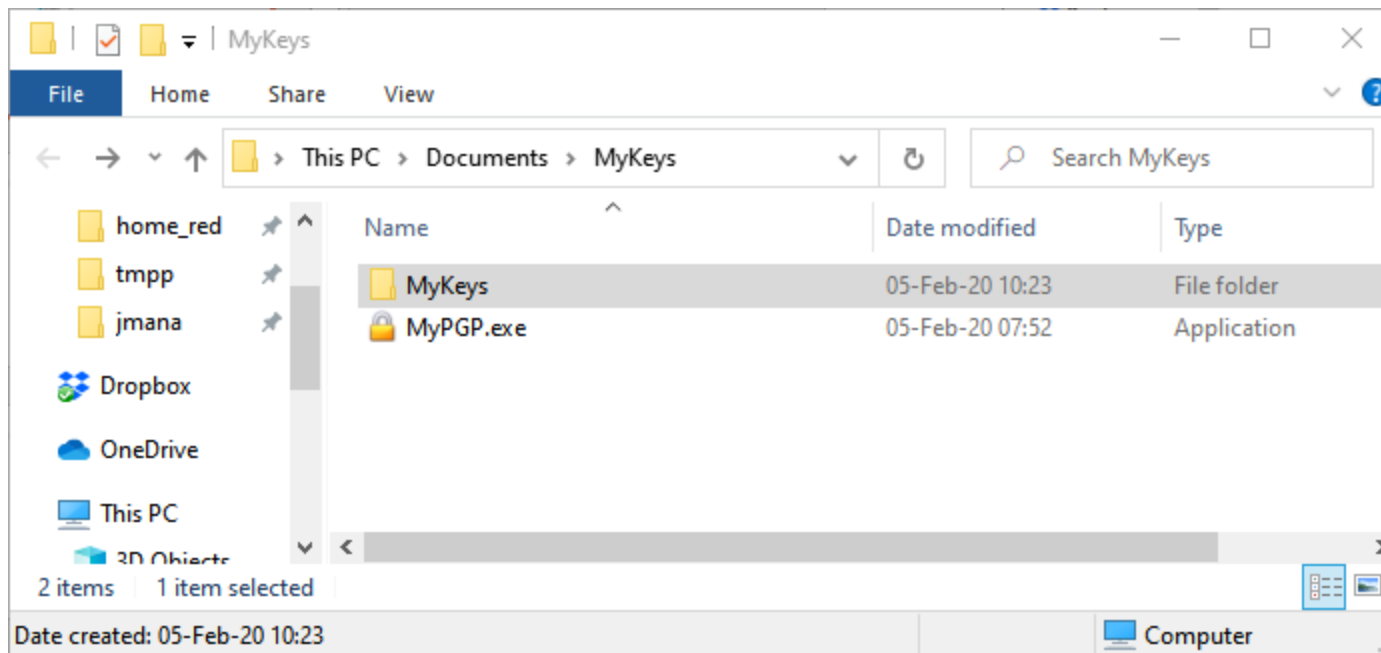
MyKeys

File Home Share View

This PC > Documents > MyKeys

Search MyKeys

home_red
tmpp
jmana
Dropbox
OneDrive
This PC
3D Objects

| Name | Date modified | Type |
|---|---|---|
| MyKeys | 05-Feb-20 10:23 | File folder |
| MyPGP.exe | 05-Feb-20 07:52 | Application |

2 items 1 item selected

Date created: 05-Feb-20 10:23

Computer